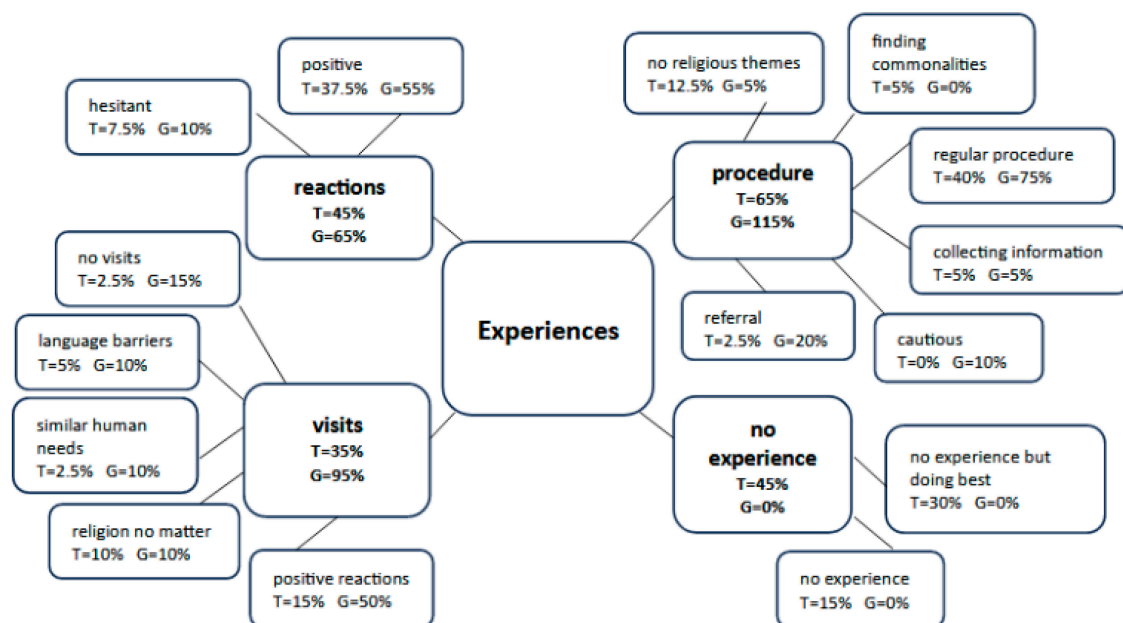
Experiences

reactions
T=45%
G=65%

hesitant
T=7.5% G=10%

positive
T=37.5% G=55%

visits
T=35%
G=95%

no visits
T=2.5% G=15%

language barriers
T=5% G=10%

similar human needs
T=2.5% G=10%

religion no matter
T=10% G=10%

positive reactions
T=15% G=50%

procedure
T=65%
G=115%

no religious themes
T=12.5% G=5%

finding commonalities
T=5% G=0%

regular procedure
T=40% G=75%

collecting information
T=5% G=5%

cautious
T=0% G=10%

referral
T=2.5% G=20%

no experience
T=45%
G=0%

no experience but doing best
T=30% G=0%

no experience
T=15% G=0%